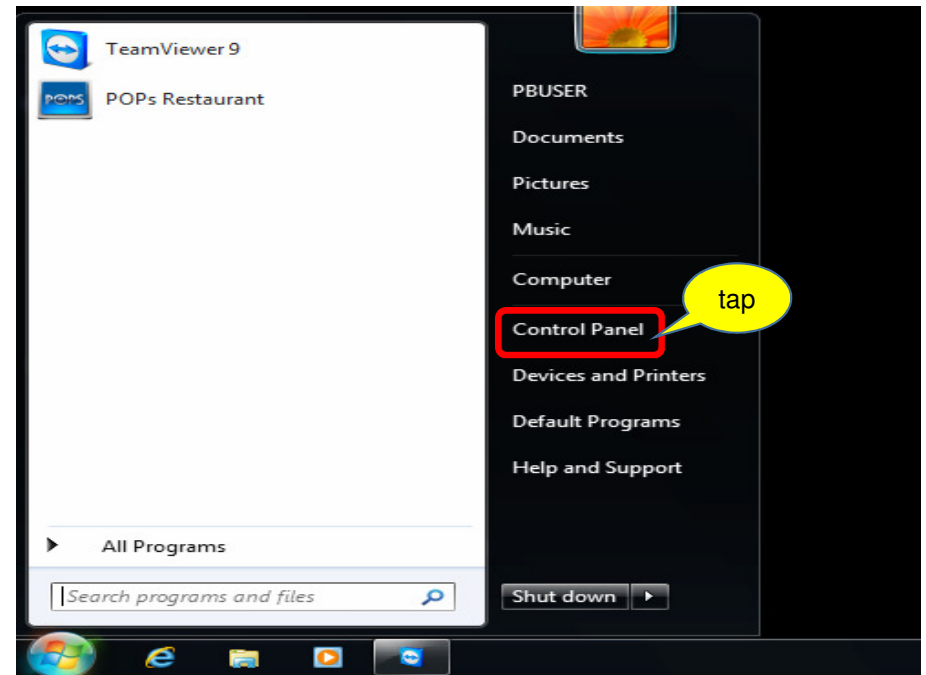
TeamViewer 9

POPS POPs Restaurant

All Programs

Search programs and files

PBUSER

Documents

Pictures

Music

Computer

Control Panel

tap

Devices and Printers

Default Programs

Help and Support

Shut down